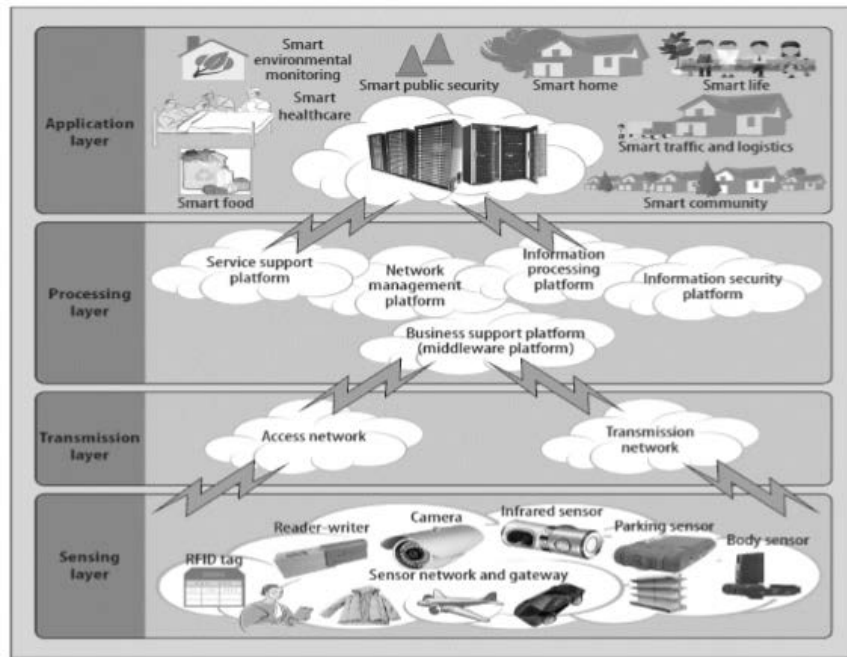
Application layer

Smart environmental monitoring

Smart public security

Smart home

Smart life

Smart healthcare

Smart traffic and logistics

Smart food

Smart community

Processing layer

Service support platform

Network management platform

Information processing platform

Information security platform

Business support platform (middleware platform)

Transmission layer

Access network

Transmission network

Sensing layer

Reader-writer

Camera

Infrared sensor

Parking sensor

Body sensor

RFID tag

Sensor network and gateway